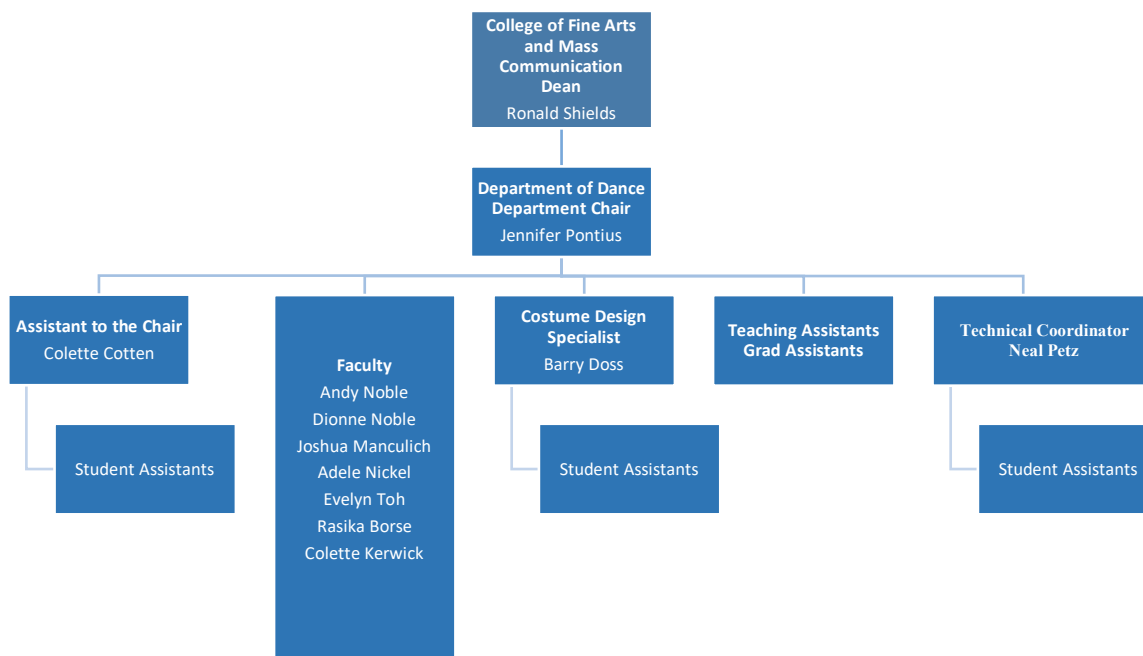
College of Fine Arts and Mass Communication Dean
Ronald Shields

Department of Dance Department Chair
Jennifer Pontius

Assistant to the Chair
Colette Cotten

Student Assistants

Faculty
Andy Noble
Dionne Noble
Joshua Manculich
Adele Nickel
Evelyn Toh
Rasika Borse
Colette Kerwick

Costume Design Specialist
Barry Doss

Student Assistants

Teaching Assistants
Grad Assistants

Technical Coordinator
Neal Petz

Student Assistants